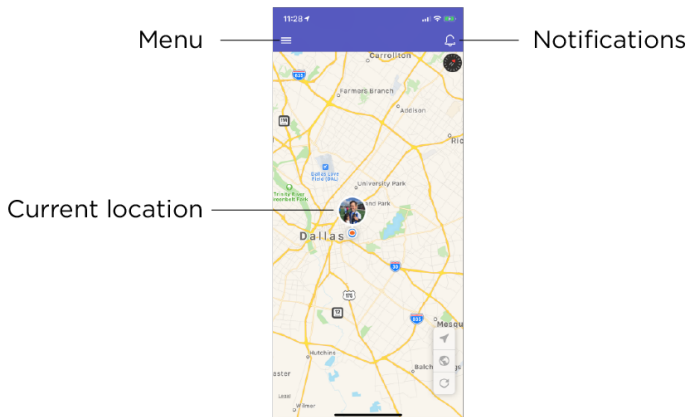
11:28

Menu

Notifications

Carrollton

635

Farmers Branch

Addison

114

Ric

Dallas Love Field (DAL)

Trinity River Greenbelt Park

University Park

Current location

Park

Dallas

30

175

12

635

Mesqu

Hutchins

ster

Balch Springs

Wilmer